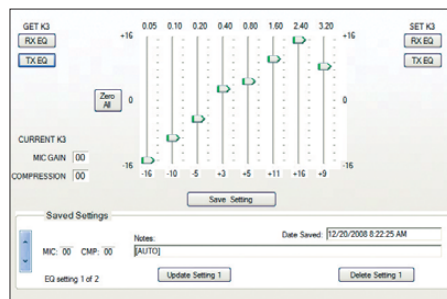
GET K3
RX EQ
TX EQ

0.05 0.10 0.20 0.40 0.80 1.60 2.40 3.20

+16
0
-16

+16
0
-16

SET K3
RX EQ
TX EQ

Zero All

CURRENT K3
MIC GAIN 00
COMPRESSION 00

-16 -10 -5 +3 +5 +11 +16 +9

Save Setting

Saved Settings
MIC: 00 CMP: 00
Notes:
[AUTO]
Date Saved: 12/20/2008 8:22:25 AM
EQ setting 1 of 2
Update Setting 1
Delete Setting 1